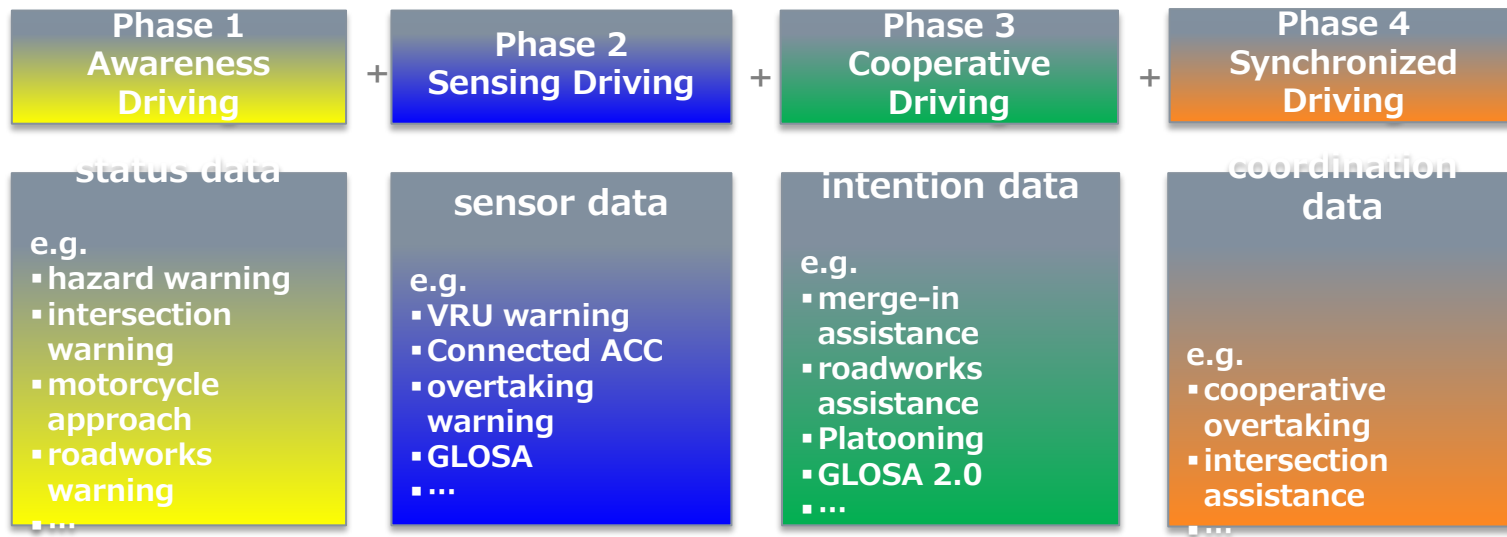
Phase 1
Awareness
Driving

+

Phase 2
Sensing Driving

+

Phase 3
Cooperative
Driving

+

Phase 4
Synchronized
Driving

status data

e.g.
▪ hazard warning
▪ intersection warning
▪ motorcycle approach
▪ roadworks warning
▪ …

sensor data

e.g.
▪ VRU warning
▪ Connected ACC
▪ overtaking warning
▪ GLOSA
▪ …

intention data

e.g.
▪ merge-in assistance
▪ roadworks assistance
▪ Platooning
▪ GLOSA 2.0
▪ …

coordination data

e.g.
▪ cooperative overtaking
▪ intersection assistance
▪ …